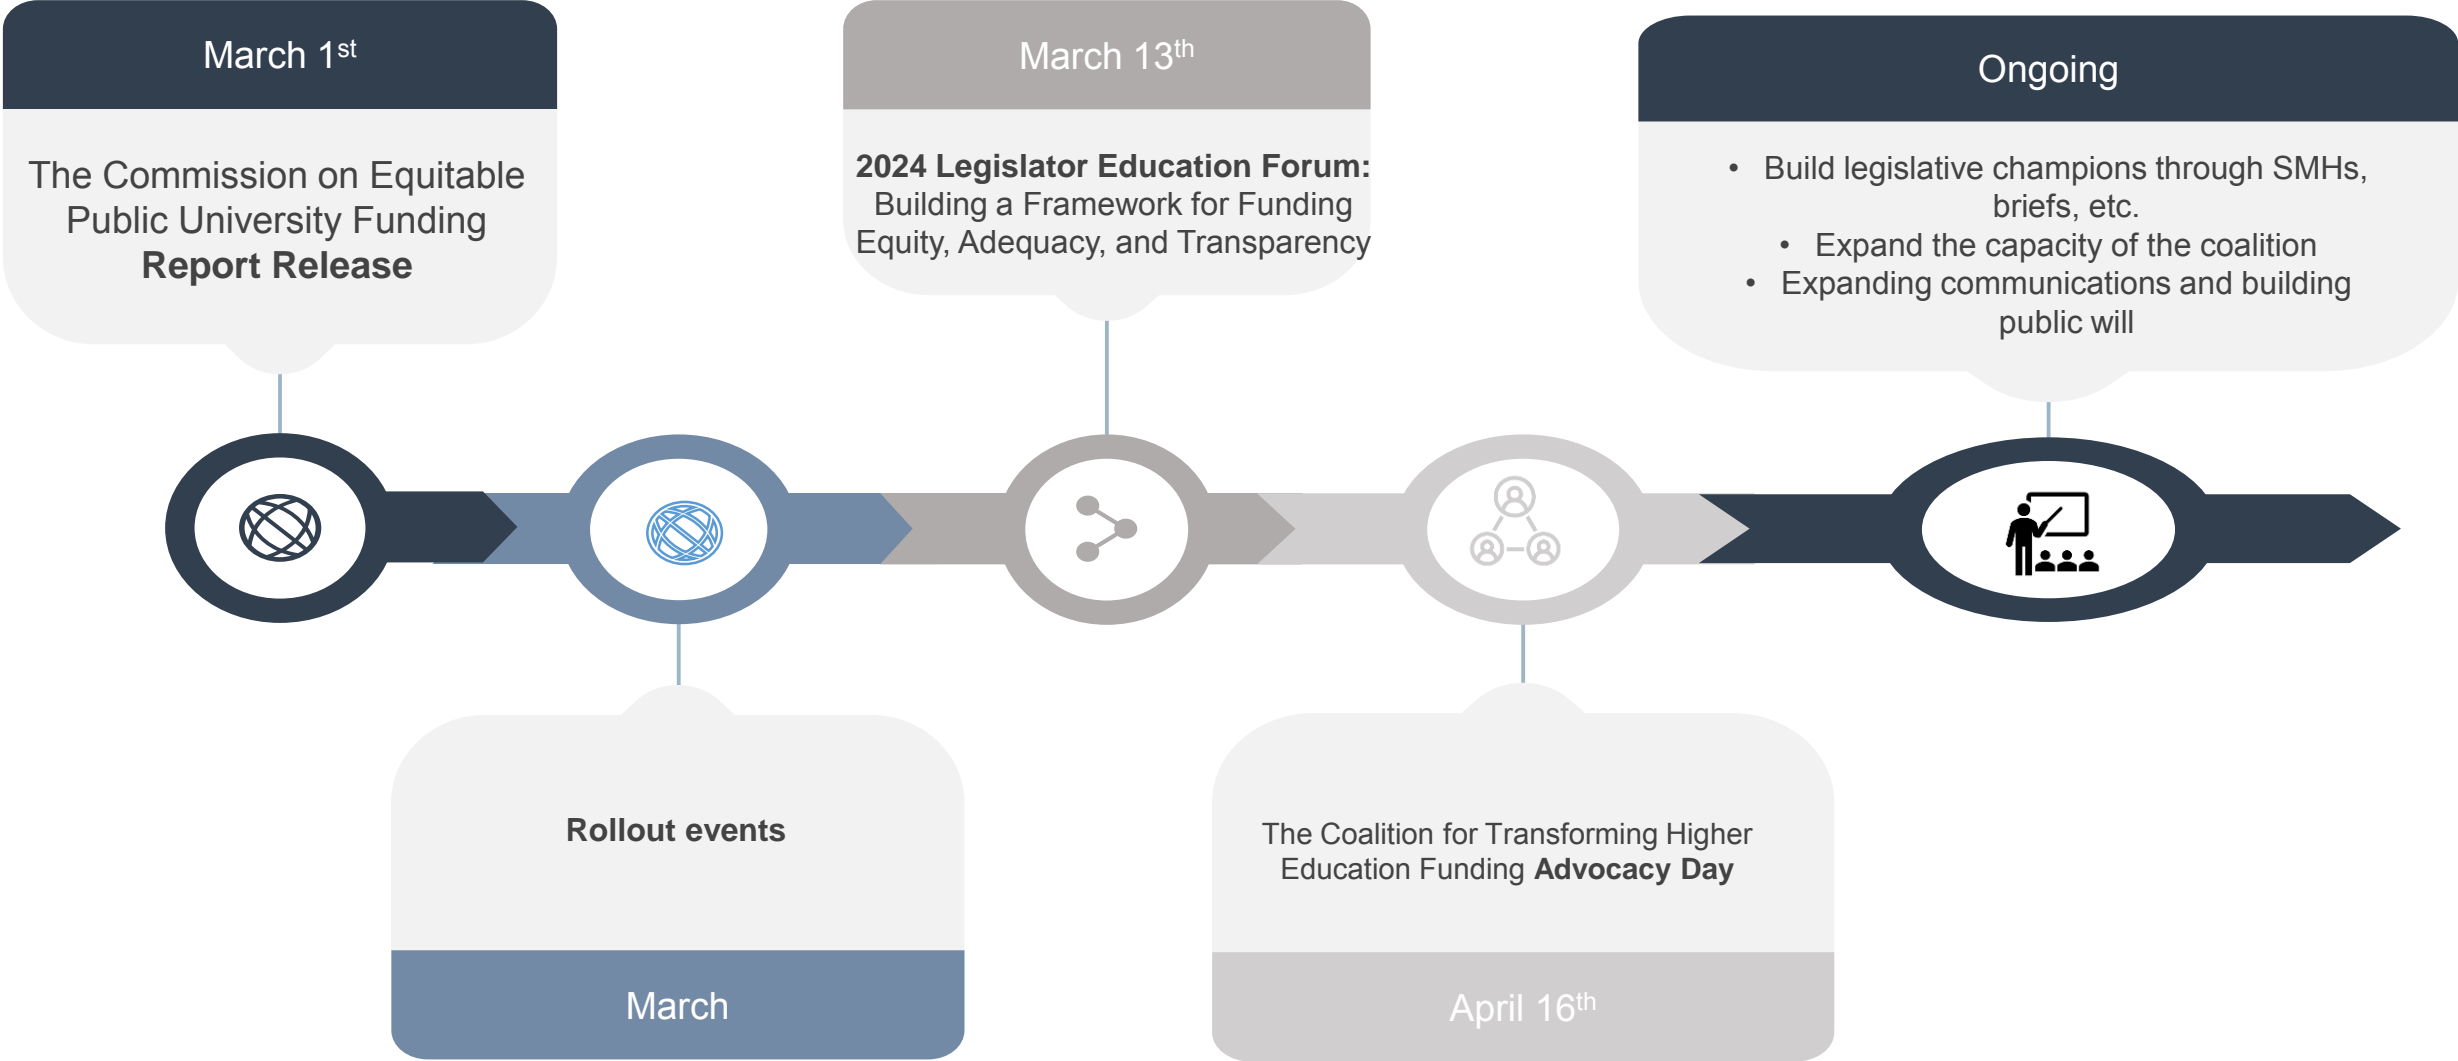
March 1$^{st}$

The Commission on Equitable Public University Funding **Report Release**

March 13$^{th}$

**2024 Legislator Education Forum:** Building a Framework for Funding Equity, Adequacy, and Transparency

Ongoing

- Build legislative champions through SMHs, briefs, etc.
- Expand the capacity of the coalition
- Expanding communications and building public will

**Rollout events**

March

The Coalition for Transforming Higher Education Funding **Advocacy Day**

April 16$^{th}$